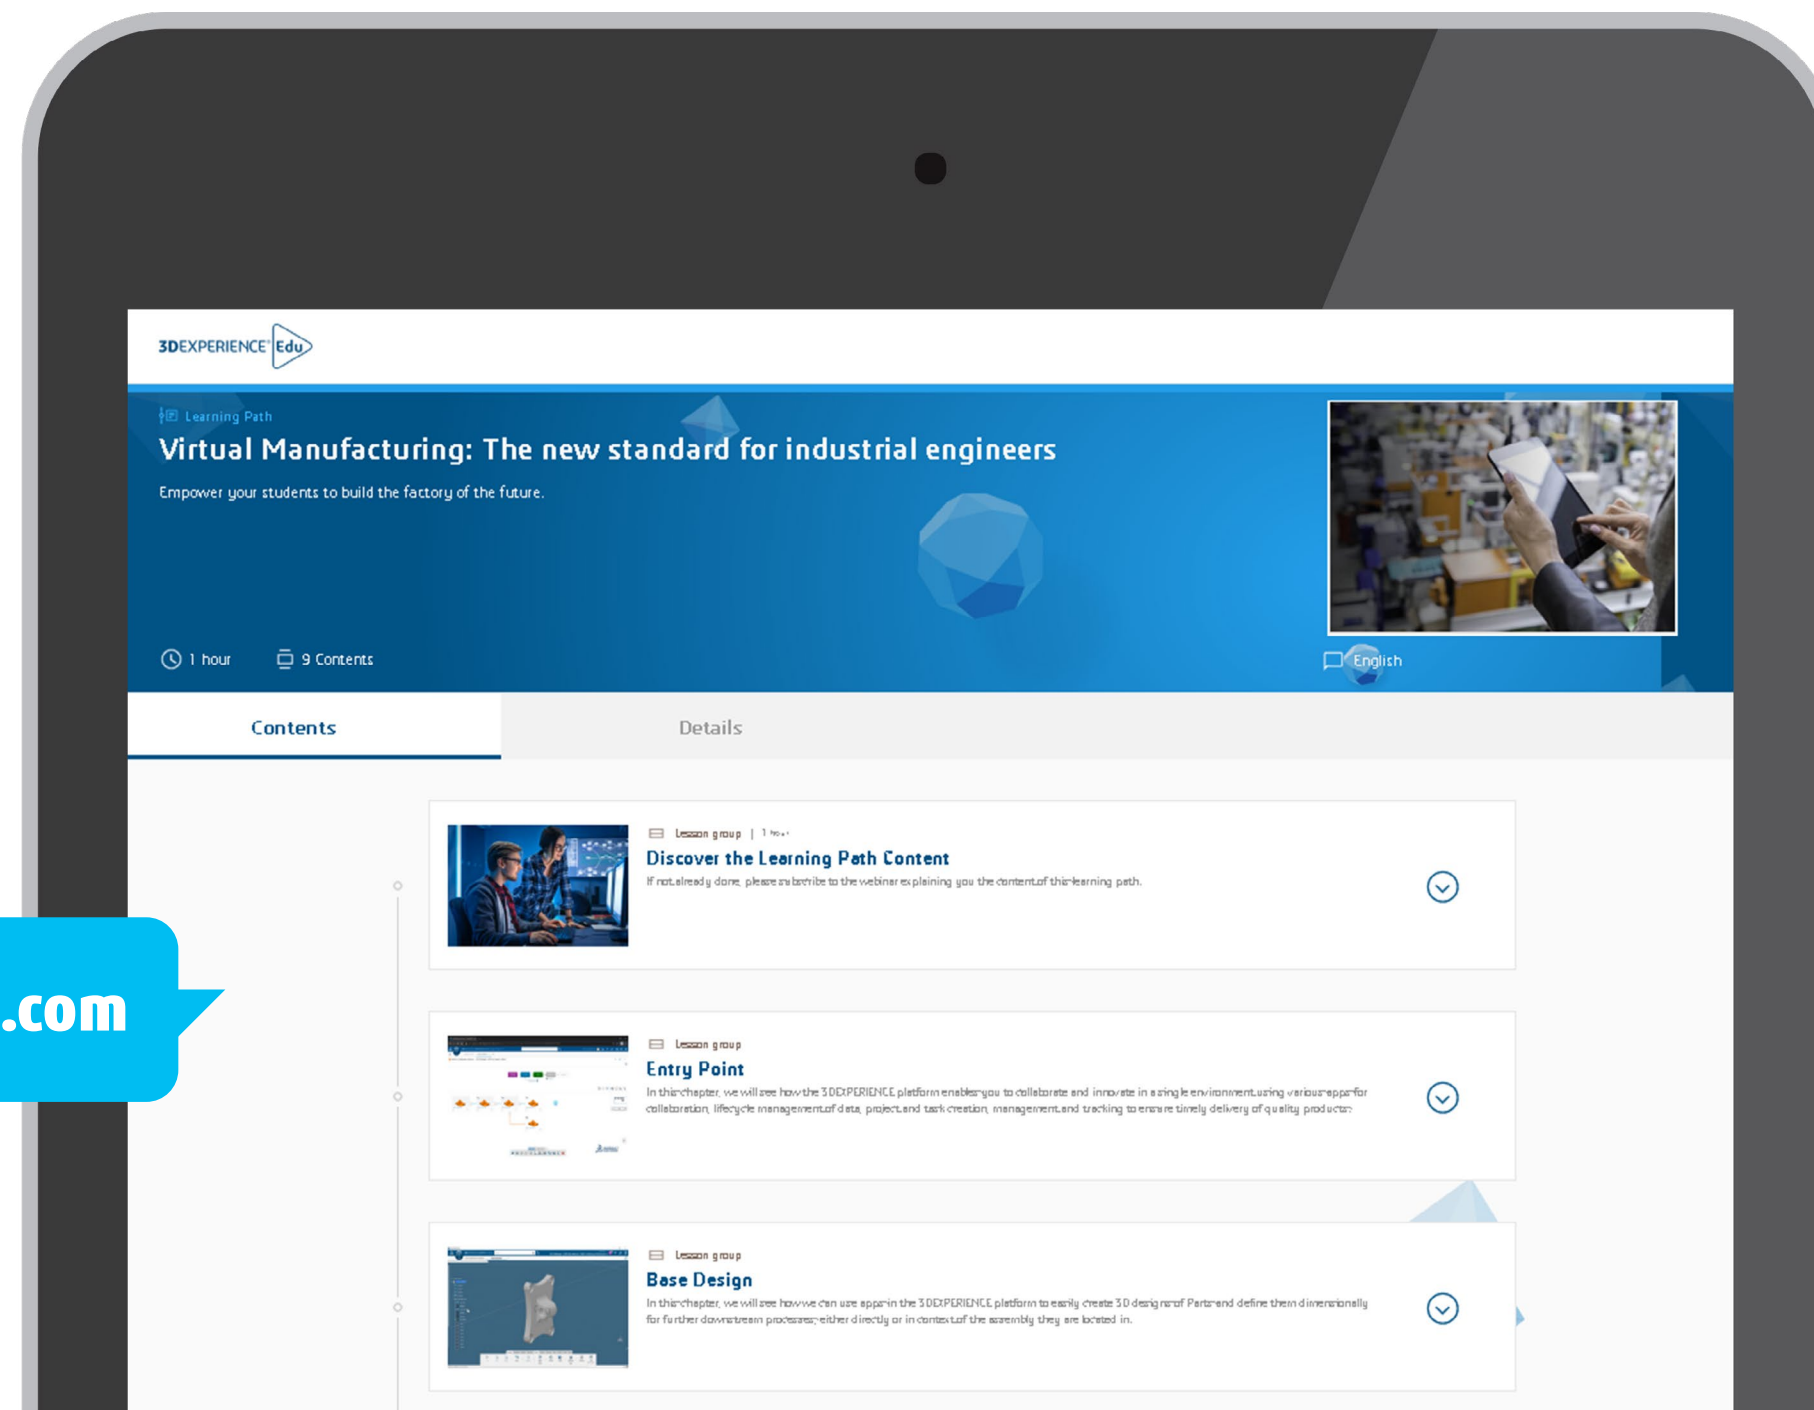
3DEXPERIENCE Edu

Learning Path

Virtual Manufacturing: The new standard for industrial engineers

Empower your students to build the factory of the future.

1 hour 9 Contents

English

Contents Details

Lesson group | 1 hour

Discover the Learning Path Content

If not already done, please subscribe to the webinar explaining you the content of this learning path.

Lesson group

Entry Point

In this chapter, we will see how the 3DEXPERIENCE platform enables you to collaborate and innovate in a single environment using various apps for collaboration, lifecycle management of data, project and task creation, management and tracking to ensure timely delivery of quality products.

Lesson group

Base Design

In this chapter, we will see how we can use apps in the 3DEXPERIENCE platform to easily create 3D designs of Parts and define them dimensionally for further downstream processes either directly or in context of the assembly they are located in.

.com